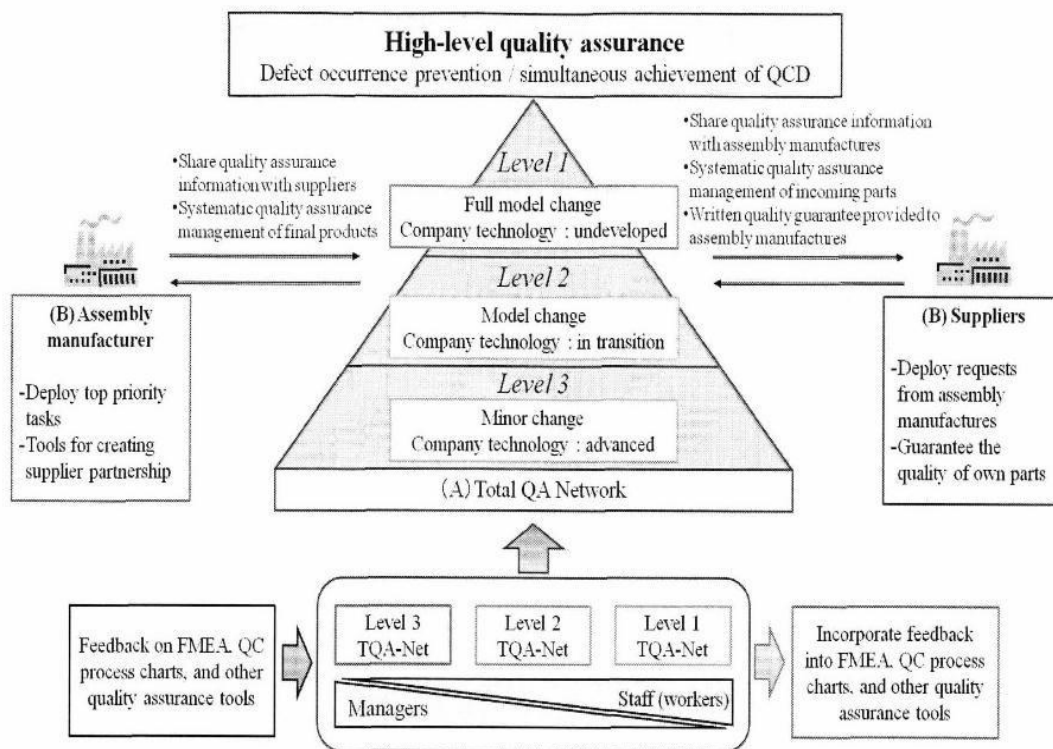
**High-level quality assurance**
Defect occurrence prevention / simultaneous achievement of QCD

•Share quality assurance information with suppliers
•Systematic quality assurance management of final products

•Share quality assurance information with assembly manufactures
•Systematic quality assurance management of incoming parts
•Written quality guarantee provided to assembly manufactures

Level 1
Full model change
Company technology : undeveloped

Level 2
Model change
Company technology : in transition

Level 3
Minor change
Company technology : advanced

(A) Total QA Network

(B) Assembly manufacturer
-Deploy top priority tasks
-Tools for creating supplier partnership

(B) Suppliers
-Deploy requests from assembly manufactures
-Guarantee the quality of own parts

Feedback on FMEA. QC process charts, and other quality assurance tools

Level 3 TQA-Net

Level 2 TQA-Net

Level 1 TQA-Net

Managers

Staff (workers)

Incorporate feedback into FMEA. QC process charts, and other quality assurance tools